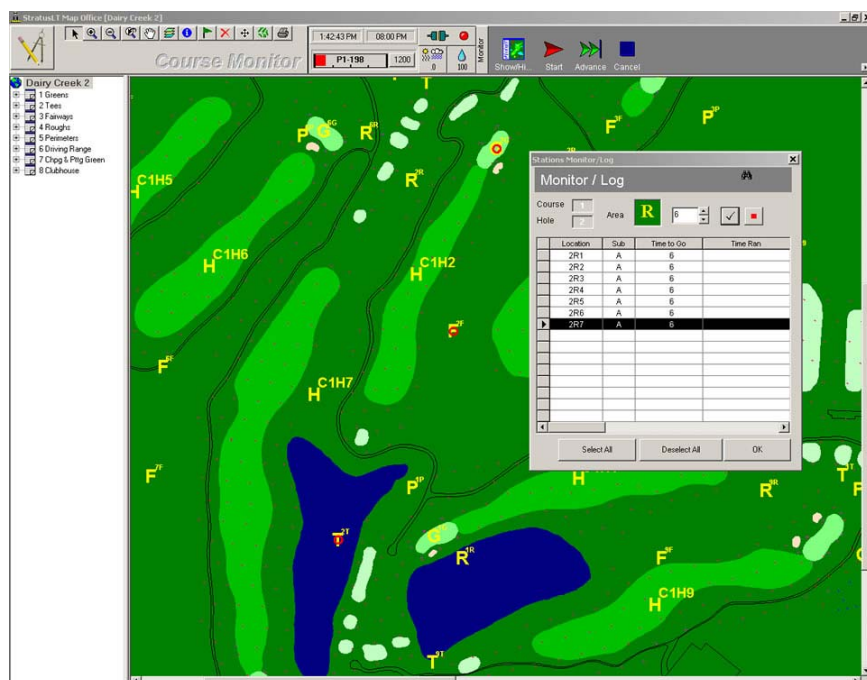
StratusLT Map Office [Dairy Creek 2]

1:42:43 PM 08:00 PM
P1-198 1200
0 100
Monitor
Course Monitor
Show/Hi... Start Advance Cancel

Dairy Creek 2
1 Greens
2 Tees
3 Fairways
4 Roughs
5 Perimeters
6 Driving Range
7 Chpg & Pttg Green
8 Clubhouse

Stations Monitor/Log
Monitor / Log
Course 1
Hole 2
Area R 6

| Location | Sub | Time to Go | Time Ran |
|---|---|---|---|
| 2R1 | A | 6 | |
| 2R2 | A | 6 | |
| 2R3 | A | 6 | |
| 2R4 | A | 6 | |
| 2R5 | A | 6 | |
| 2R6 | A | 6 | |
| 2R7 | A | 6 | |

Select All Deselect All OK

T P G R F P C1H5 R H C1H6 C1H2 H F C1H7 H F P H R T F G R T F C1H9 H T